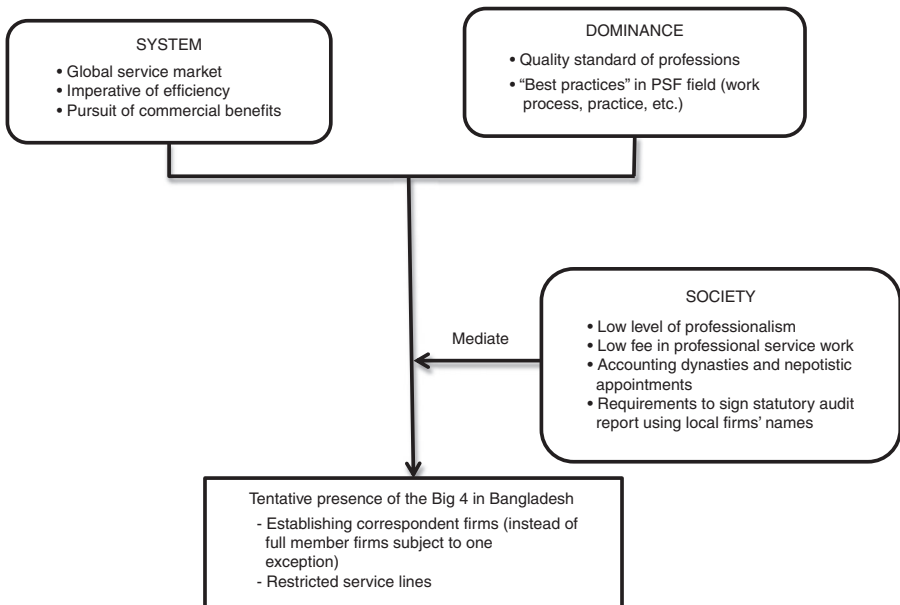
SYSTEM
• Global service market
• Imperative of efficiency
• Pursuit of commercial benefits

DOMINANCE
• Quality standard of professions
• "Best practices" in PSF field (work process, practice, etc.)

Mediate

SOCIETY
• Low level of professionalism
• Low fee in professional service work
• Accounting dynasties and nepotistic appointments
• Requirements to sign statutory audit report using local firms' names

Tentative presence of the Big 4 in Bangladesh
- Establishing correspondent firms (instead of full member firms subject to one exception)
- Restricted service lines